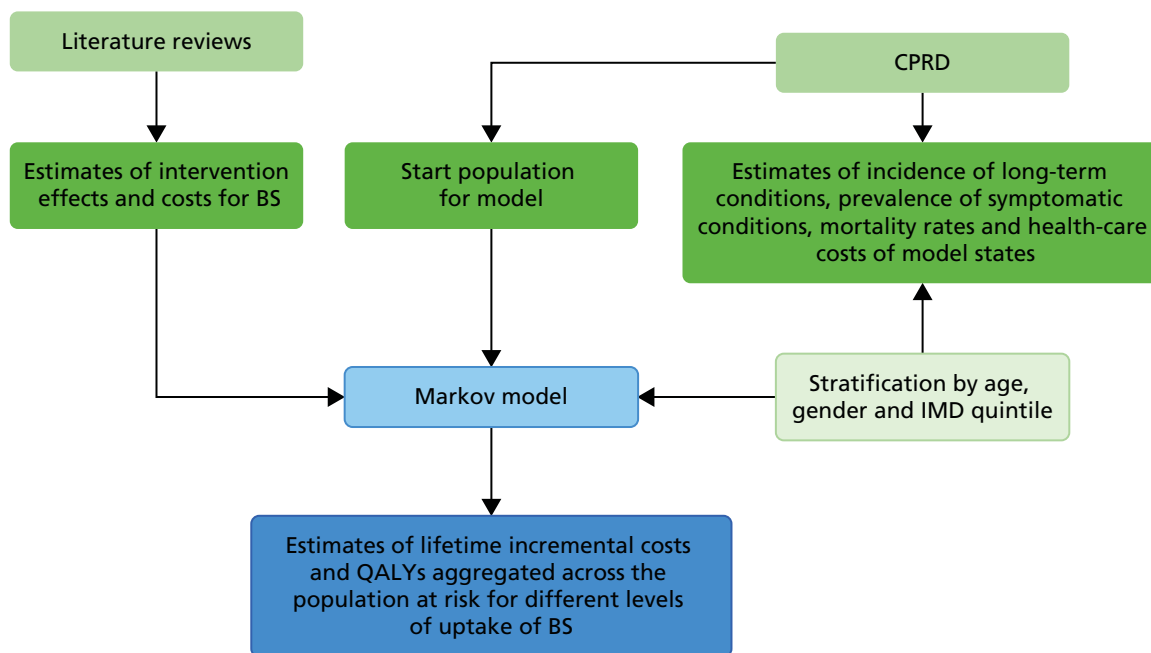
Literature reviews

CPRD

Estimates of intervention effects and costs for BS

Start population for model

Estimates of incidence of long-term conditions, prevalence of symptomatic conditions, mortality rates and health-care costs of model states

Markov model

Stratification by age, gender and IMD quintile

Estimates of lifetime incremental costs and QALYs aggregated across the population at risk for different levels of uptake of BS